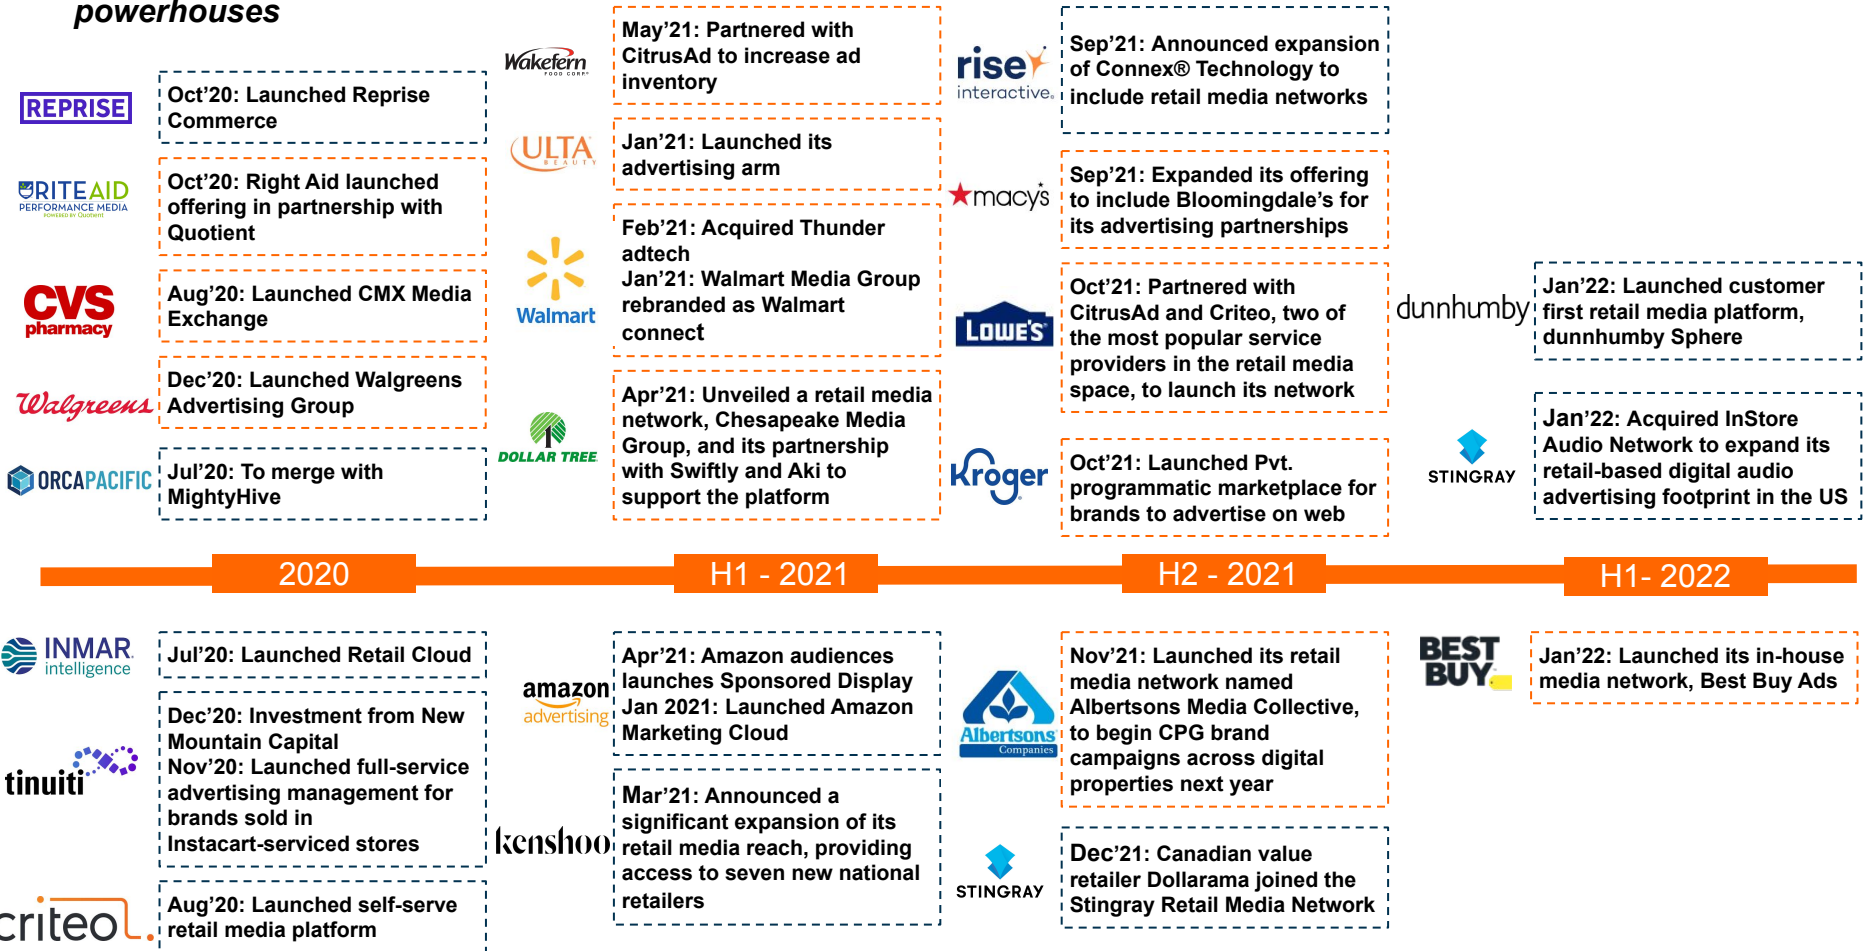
powerhouses

REPRISE
Oct'20: Launched Reprise Commerce

RITE AID PERFORMANCE MEDIA
Oct'20: Right Aid launched offering in partnership with Quotient

CVS pharmacy
Aug'20: Launched CMX Media Exchange

Walgreens
Dec'20: Launched Walgreens Advertising Group

ORCAPACIFIC
Jul'20: To merge with MightyHive

Wakefern
May'21: Partnered with CitrusAd to increase ad inventory

ULTA BEAUTY
Jan'21: Launched its advertising arm

Walmart
Feb'21: Acquired Thunder adtech
Jan'21: Walmart Media Group rebranded as Walmart connect

DOLLAR TREE
Apr'21: Unveiled a retail media network, Chesapeake Media Group, and its partnership with Swiftly and Aki to support the platform

rise interactive
Sep'21: Announced expansion of Connex® Technology to include retail media networks

macy's
Sep'21: Expanded its offering to include Bloomingdale's for its advertising partnerships

LOWE'S
Oct'21: Partnered with CitrusAd and Criteo, two of the most popular service providers in the retail media space, to launch its network

Kroger
Oct'21: Launched Pvt. programmatic marketplace for brands to advertise on web

dunnhumby
Jan'22: Launched customer first retail media platform, dunnhumby Sphere

STINGRAY
Jan'22: Acquired InStore Audio Network to expand its retail-based digital audio advertising footprint in the US

2020
H1 - 2021
H2 - 2021
H1- 2022

INMAR intelligence
Jul'20: Launched Retail Cloud

tinuiti
Dec'20: Investment from New Mountain Capital
Nov'20: Launched full-service advertising management for brands sold in Instacart-serviced stores

criteo
Aug'20: Launched self-serve retail media platform

amazon advertising
Apr'21: Amazon audiences launches Sponsored Display
Jan 2021: Launched Amazon Marketing Cloud

kenshoo
Mar'21: Announced a significant expansion of its retail media reach, providing access to seven new national retailers

Albertsons Companies
Nov'21: Launched its retail media network named Albertsons Media Collective, to begin CPG brand campaigns across digital properties next year

STINGRAY
Dec'21: Canadian value retailer Dollarama joined the Stingray Retail Media Network

BEST BUY
Jan'22: Launched its in-house media network, Best Buy Ads